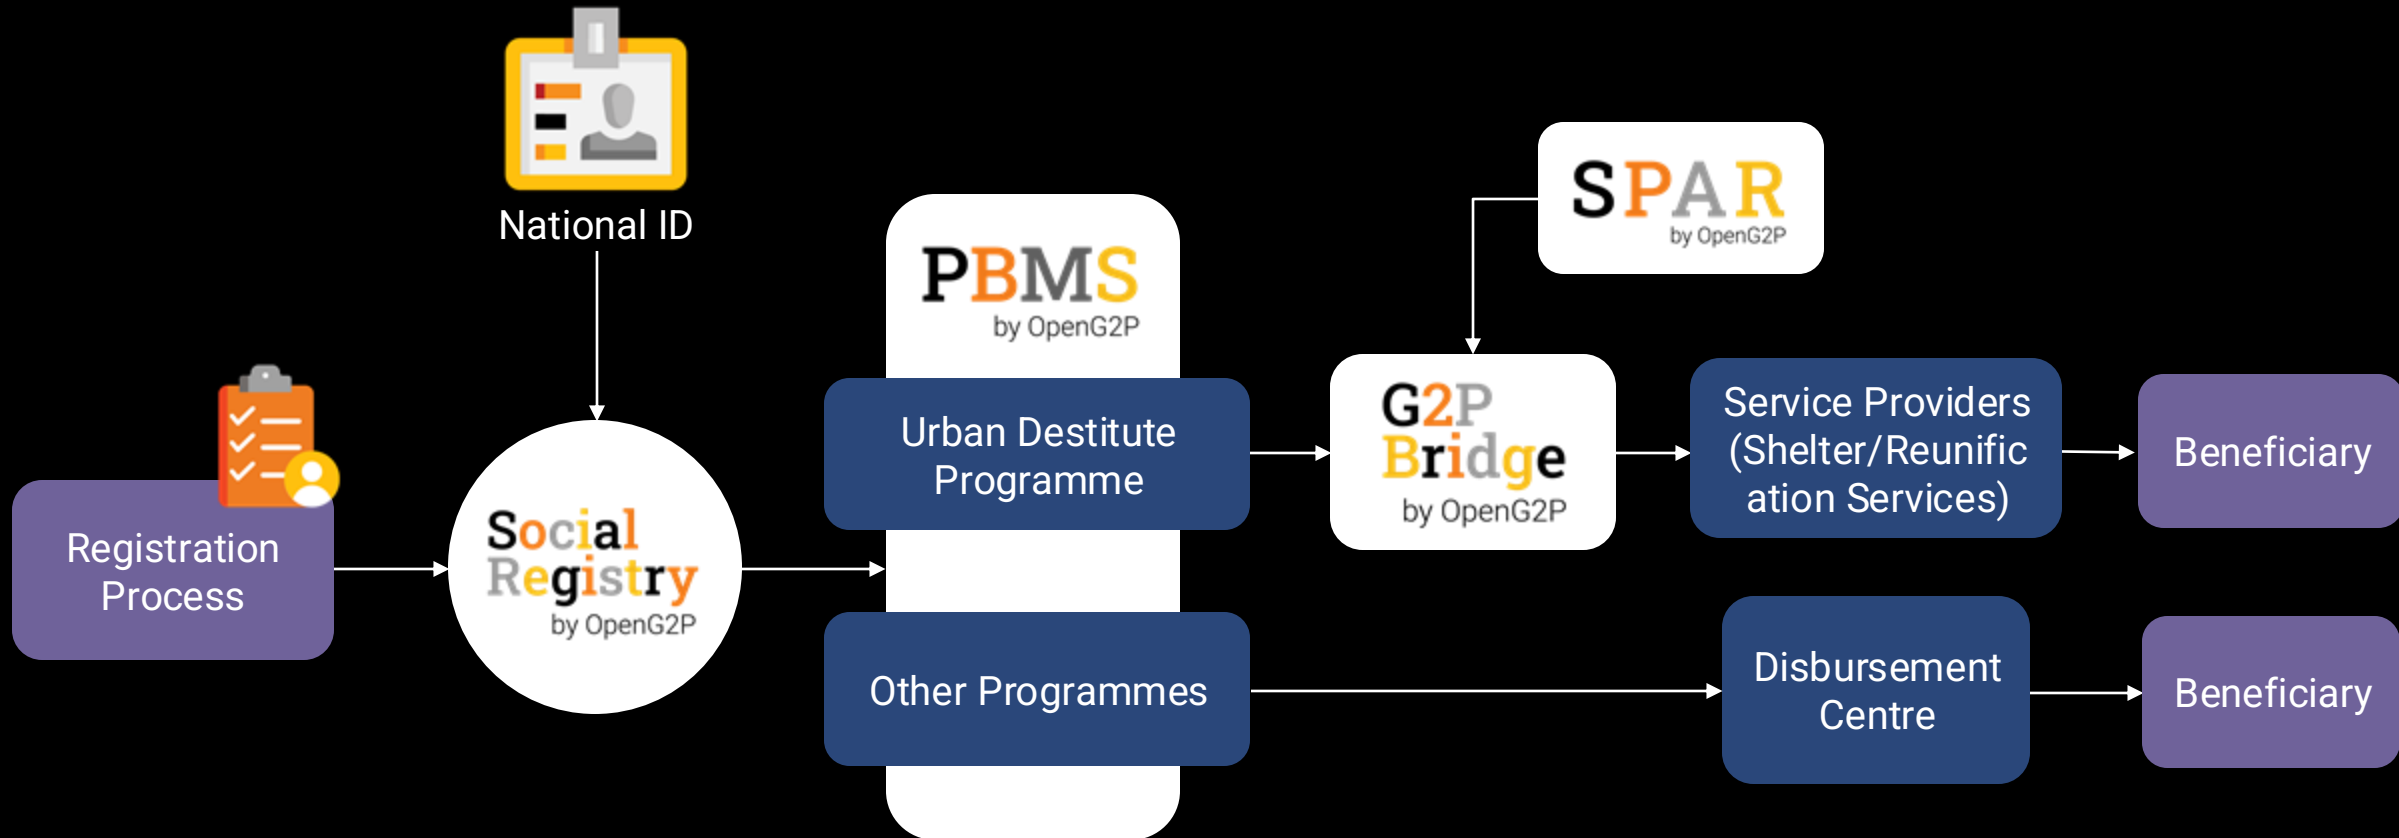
National ID

Registration Process

Social Registry
by OpenG2P

PBMS
by OpenG2P

Urban Destitute Programme

Other Programmes

SPAR
by OpenG2P

G2P Bridge
by OpenG2P

Service Providers (Shelter/Reunification Services)

Beneficiary

Disbursement Centre

Beneficiary